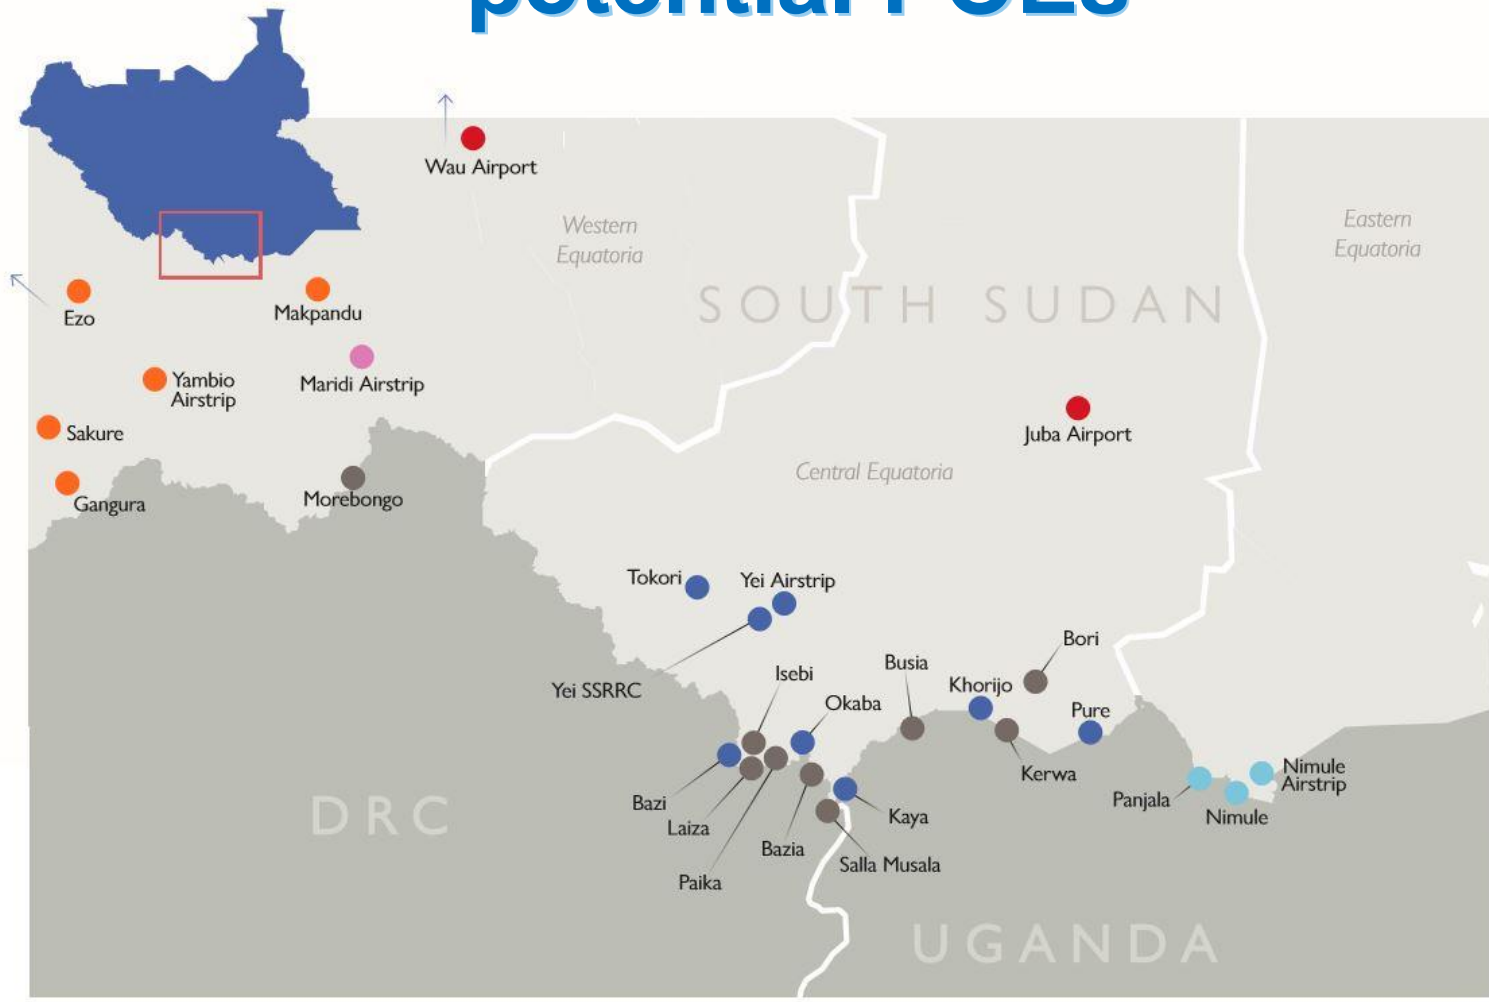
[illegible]

Wau Airport

Western Equatoria

Eastern Equatoria

SOUTH SUDAN

Ezo

Makpandu

Yambio Airstrip

Maridi Airstrip

Sakure

Juba Airport

Central Equatoria

Gangura

Morebongo

Tokori

Yei Airstrip

Bori

Yei SSRRC

Isebi

Busia

Khorijo

Okaba

Pure

Kerwa

Nimule Airstrip

Panjala

Bazi

Kaya

Nimule

Laiza

DRC

Bazia

Salla Musala

Paika

UGANDA